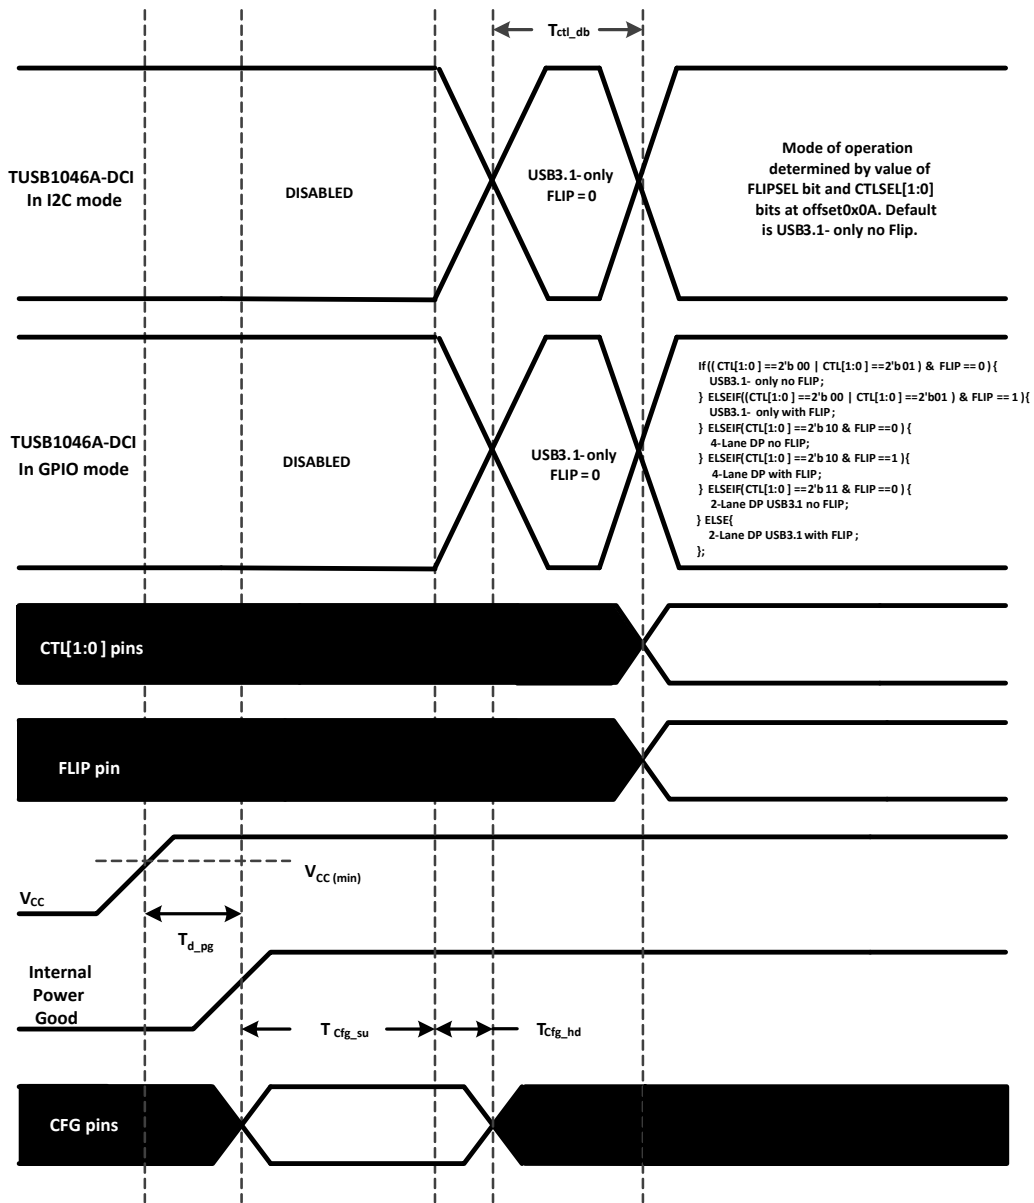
$T_{ctl\_db}$

TUSB1046A-DCI In I2C mode

DISABLED

USB3.1- only FLIP = 0

Mode of operation determined by value of FLIPSEL bit and CTLSEL[1:0] bits at offset0x0A. Default is USB3.1- only no Flip.

TUSB1046A-DCI In GPIO mode

DISABLED

USB3.1- only FLIP = 0

If(( CTL[1:0 ] ==2'b 00 | CTL[1:0 ] ==2'b01 ) & FLIP == 0 ) {
USB3.1- only no FLIP ;
} ELSEIF((CTL[1:0 ] ==2'b 00 | CTL[1:0 ] ==2'b01 ) & FLIP == 1 ){
USB3.1- only with FLIP ;
} ELSEIF( CTL[1:0 ] ==2'b 10 & FLIP ==0 ) {
4-Lane DP no FLIP;
} ELSEIF( CTL[1:0 ] ==2'b 10 & FLIP ==1 ){
4-Lane DP with FLIP;
} ELSEIF( CTL[1:0 ] ==2'b 11 & FLIP ==0 ) {
2-Lane DP USB3.1 no FLIP;
} ELSE{
2-Lane DP USB3.1 with FLIP ;
};

CTL[1:0 ] pins

FLIP pin

$V_{CC (min)}$

$V_{CC}$

$T_{d\_pg}$

Internal Power Good

$T_{Cfg\_su}$

$T_{Cfg\_hd}$

CFG pins